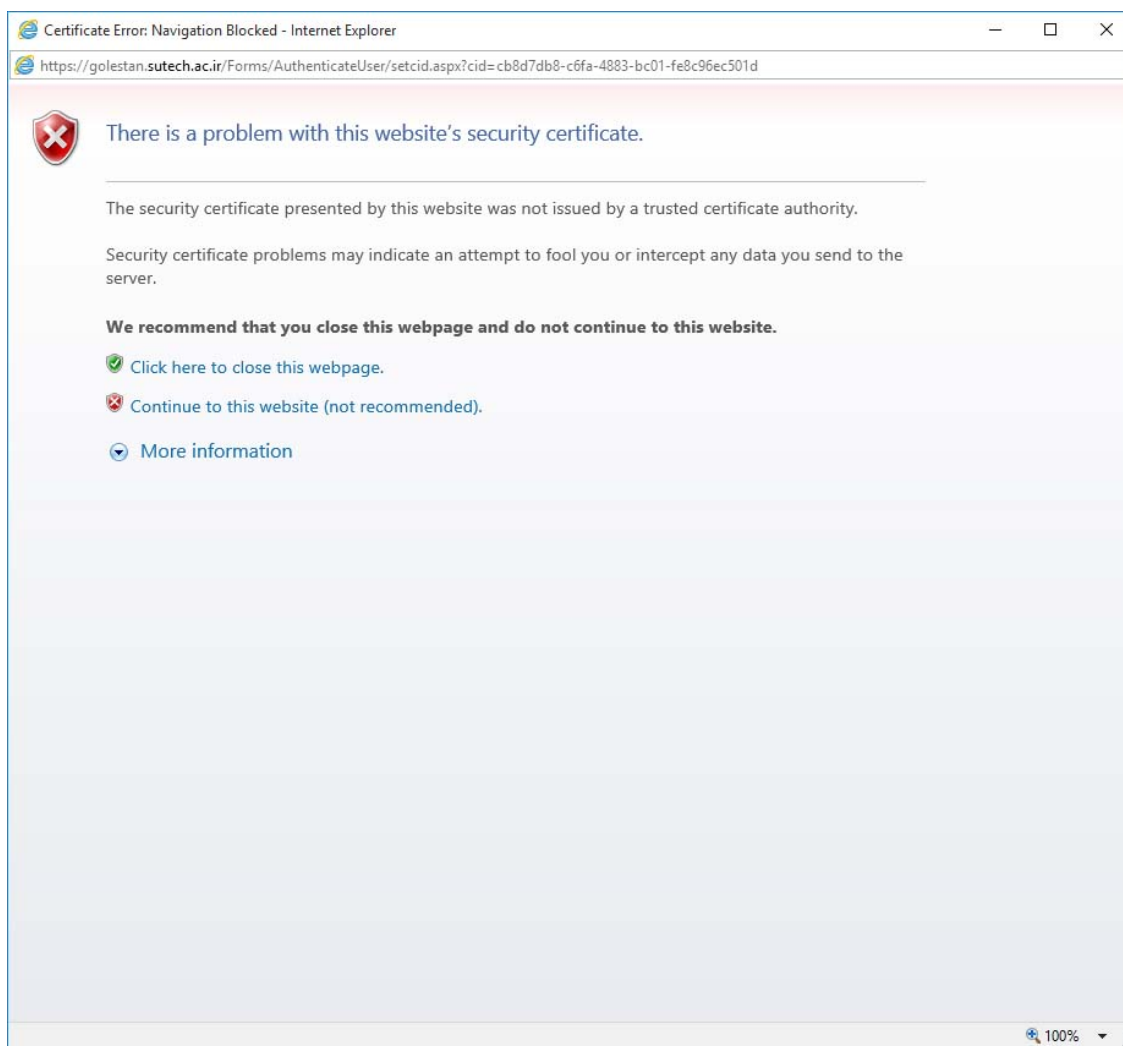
Certificate Error: Navigation Blocked - Internet Explorer

https://golestan.sutech.ac.ir/Forms/AuthenticateUser/setcid.aspx?cid=cb8d7db8-c6fa-4883-bc01-fe8c96ec501d

There is a problem with this website's security certificate.

The security certificate presented by this website was not issued by a trusted certificate authority.

Security certificate problems may indicate an attempt to fool you or intercept any data you send to the server.

**We recommend that you close this webpage and do not continue to this website.**

Click here to close this webpage.

Continue to this website (not recommended).

More information

100%